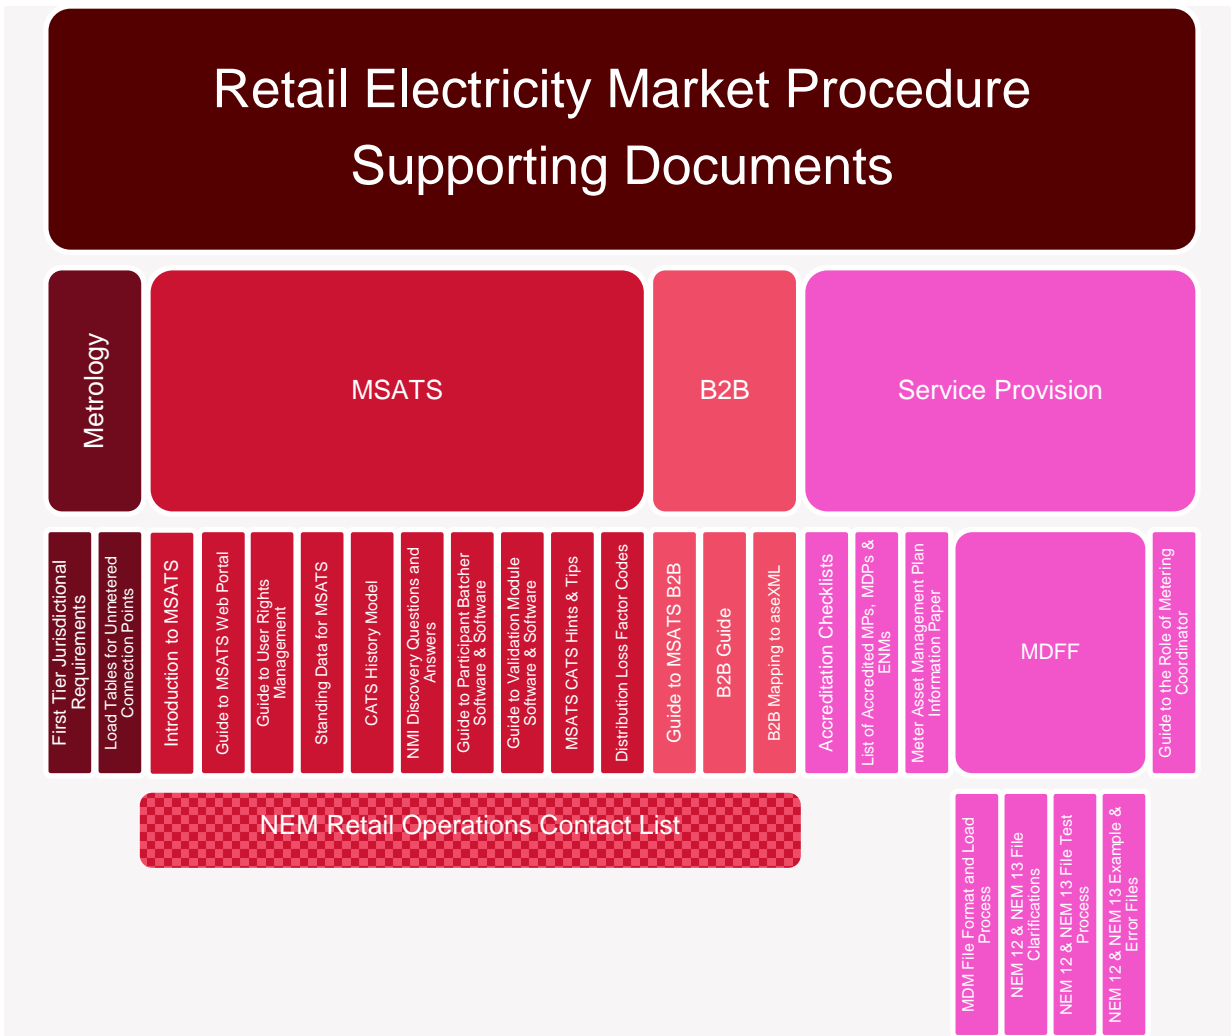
Retail Electricity Market Procedure Supporting Documents

Metrology

MSATS

B2B

Service Provision

First Tier Jurisdictional Requirements

Load Tables for Unmetered Connection Points

Introduction to MSATS

Guide to MSATS Web Portal

Guide to User Rights Management

Standing Data for MSATS

CATS History Model

NMI Discovery Questions and Answers

Guide to Participant Batcher Software & Software

Guide to Validation Module Software & Software

MSATS CATS Hints & Tips

Distribution Loss Factor Codes

Guide to MSATS B2B

B2B Guide

B2B Mapping to aseXML

Accreditation Checklists

List of Accredited MPs, MDPs & ENMs

Meter Asset Management Plan Information Paper

MDFF

Guide to the Role of Metering Coordinator

NEM Retail Operations Contact List

MDM File Format and Load Process

NEM 12 & NEM 13 File Clarifications

NEM 12 & NEM 13 File Test Process

NEM 12 & NEM 13 Example & Error Files